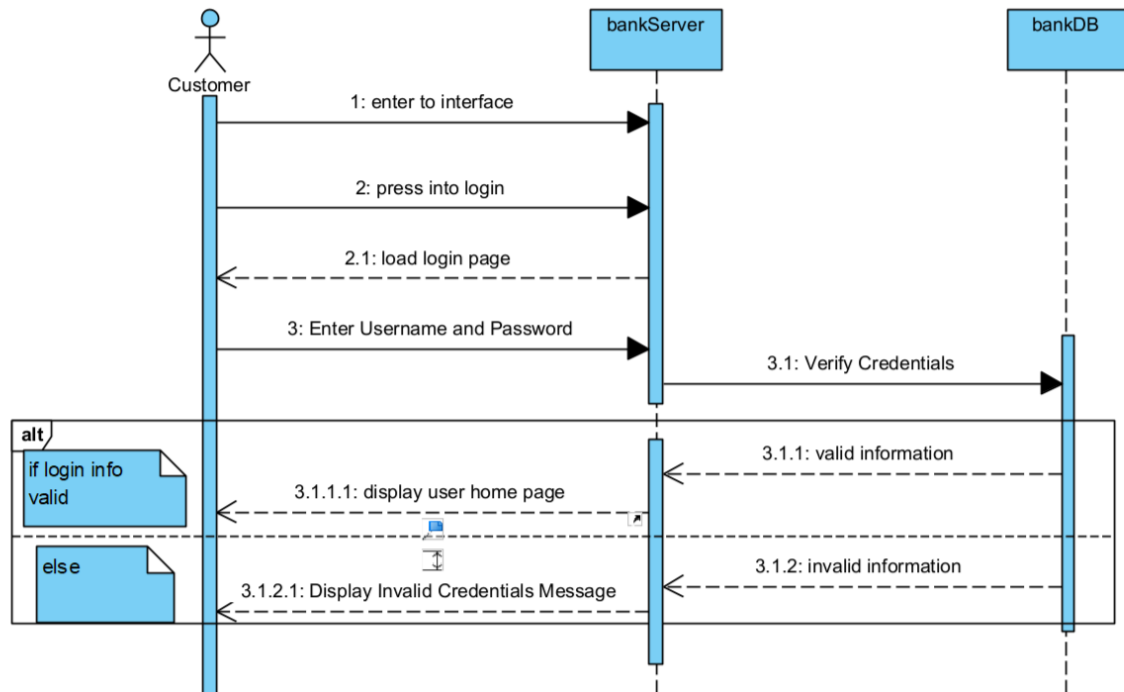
Customer

bankServer

bankDB

1: enter to interface

2: press into login

2.1: load login page

3: Enter Username and Password

3.1: Verify Credentials

alt

if login info valid

3.1.1: valid information

3.1.1.1: display user home page

else

3.1.2: invalid information

3.1.2.1: Display Invalid Credentials Message